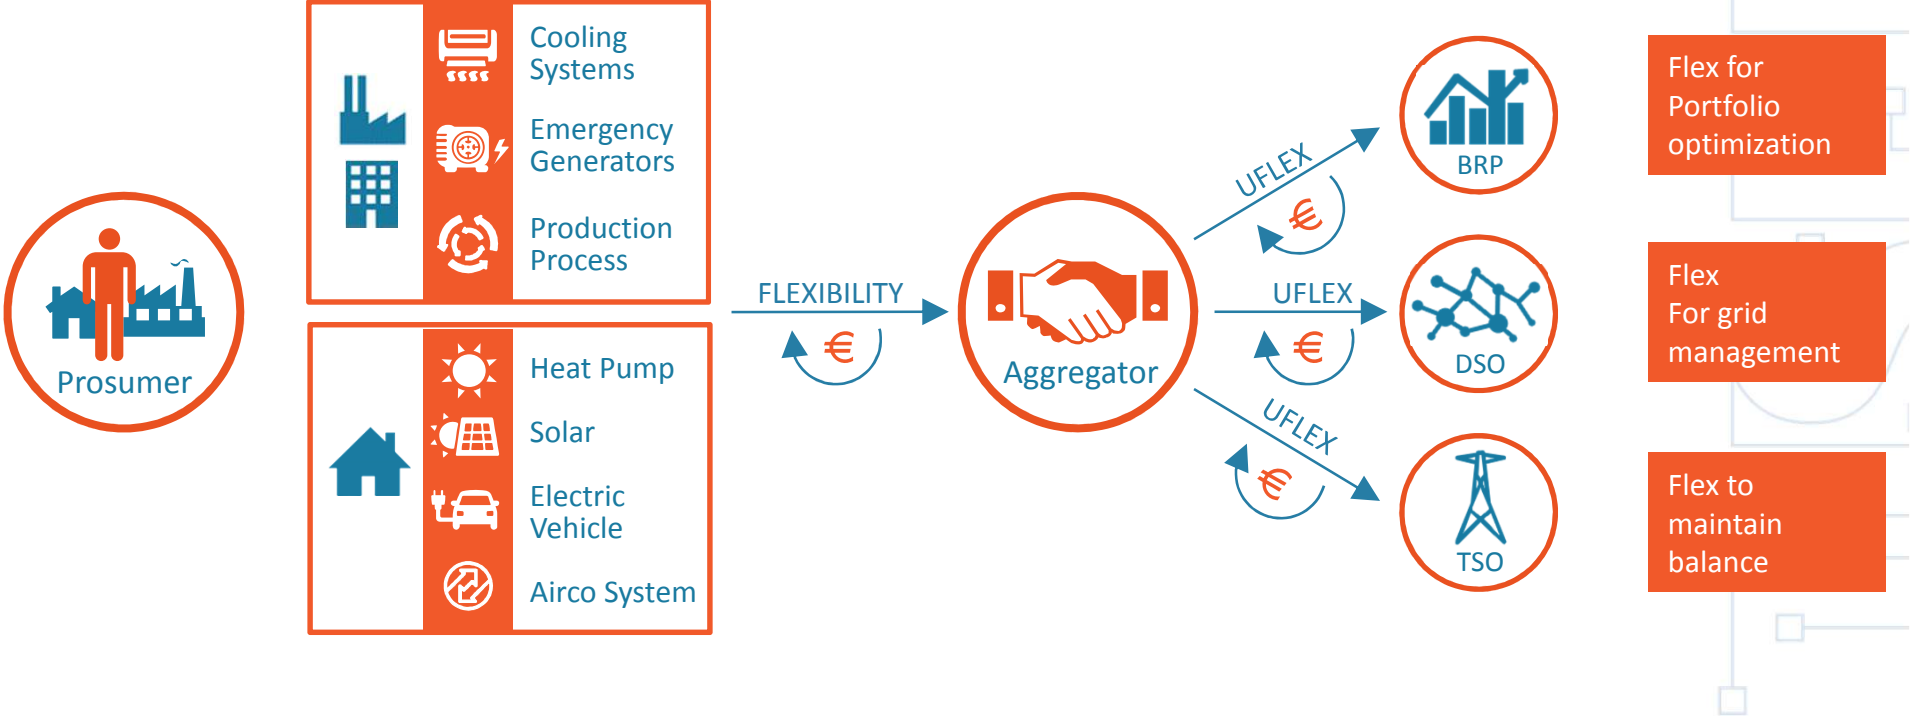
Prosumer

Cooling Systems
Emergency Generators
Production Process

Heat Pump
Solar
Electric Vehicle
Airco System

FLEXIBILITY
€

Aggregator

UFLEX
€
UFLEX
€
UFLEX
€

BRP
DSO
TSO

Flex for Portfolio optimization

Flex For grid management

Flex to maintain balance